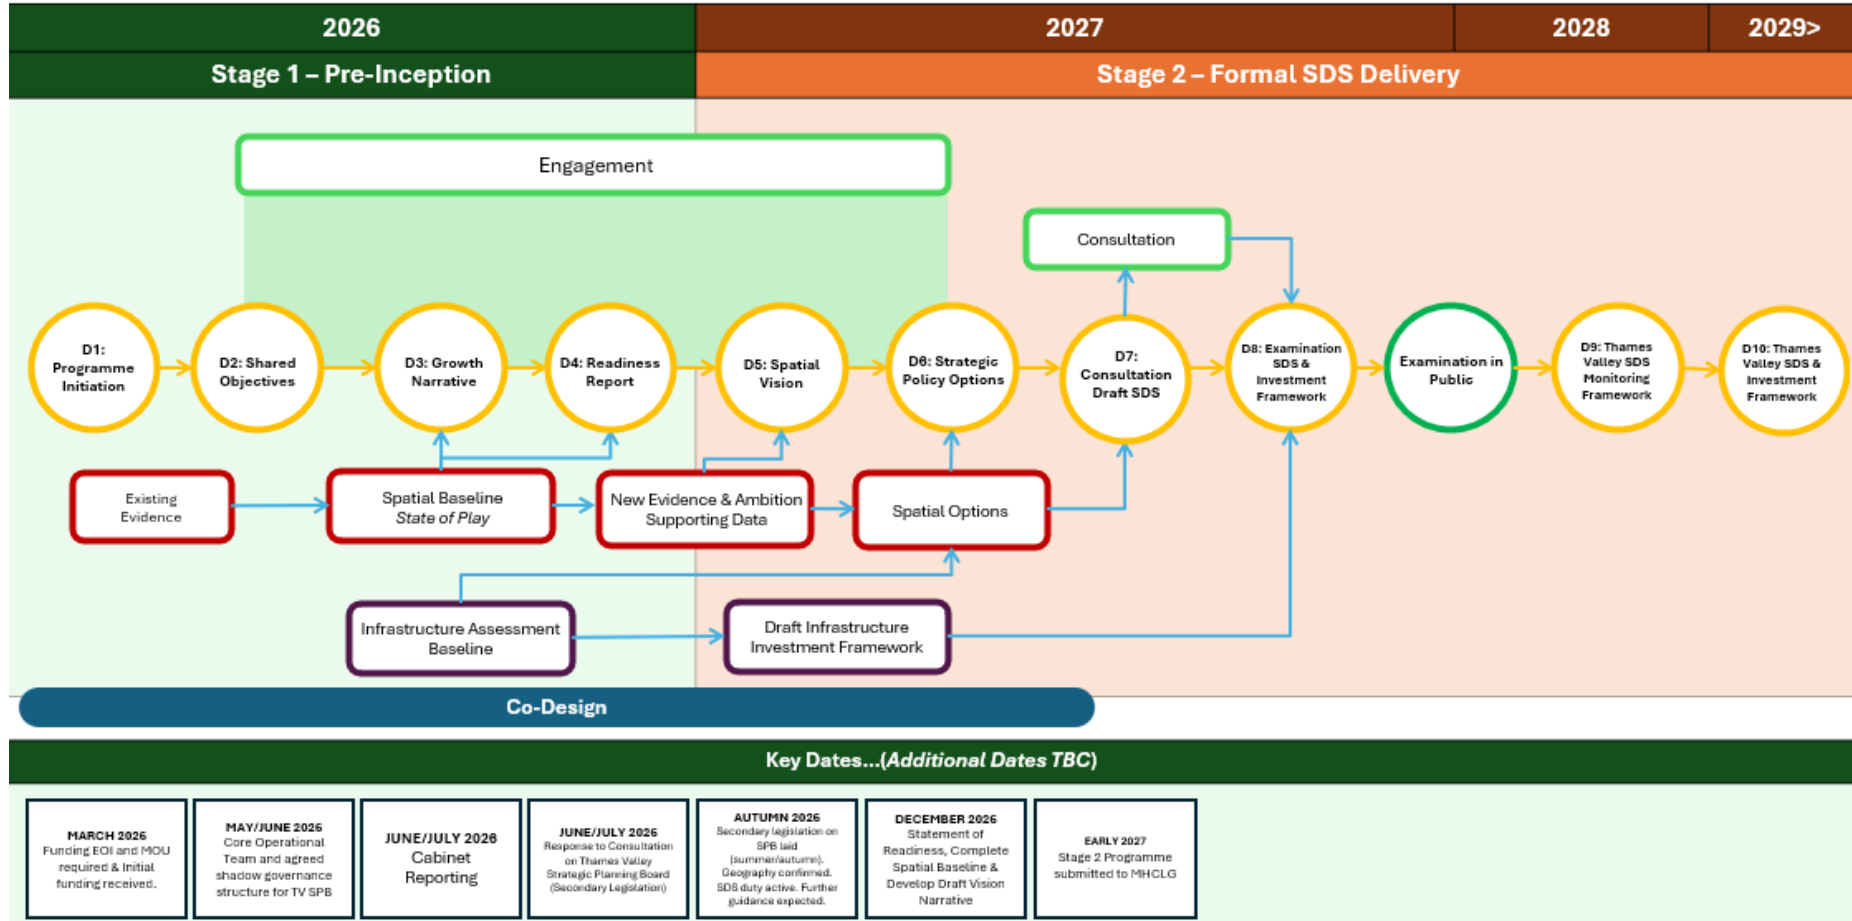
2026

2027

2028

2029>

Stage 1 – Pre-Inception

Stage 2 – Formal SDS Delivery

Engagement

Consultation

D1: Programme Initiation

D2: Shared Objectives

D3: Growth Narrative

D4: Readiness Report

D5: Spatial Vision

D6: Strategic Policy Options

D7: Consultation Draft SDS

D8: Examination SDS & Investment Framework

Examination in Public

D9: Thames Valley SDS Monitoring Framework

D10: Thames Valley SDS & Investment Framework

Existing Evidence

Spatial Baseline
State of Play

New Evidence & Ambition Supporting Data

Spatial Options

Infrastructure Assessment Baseline

Draft Infrastructure Investment Framework

Co-Design

Key Dates...(Additional Dates TBC)

MARCH 2026
Funding EOI and MOU required & Initial funding received.

MAY/JUNE 2026
Core Operational Team and agreed shadow governance structure for TV SPB

JUNE/JULY 2026
Cabinet Reporting

JUNE/JULY 2026
Response to Consultation on Thames Valley Strategic Planning Board (Secondary Legislation)

AUTUMN 2026
Secondary legislation on SPB laid (summer/autumn). Geography confirmed. SDS duty active. Further guidance expected.

DECEMBER 2026
Statement of Readiness, Complete Spatial Baseline & Develop Draft Vision Narrative

EARLY 2027
Stage 2 Programme submitted to MHCLG